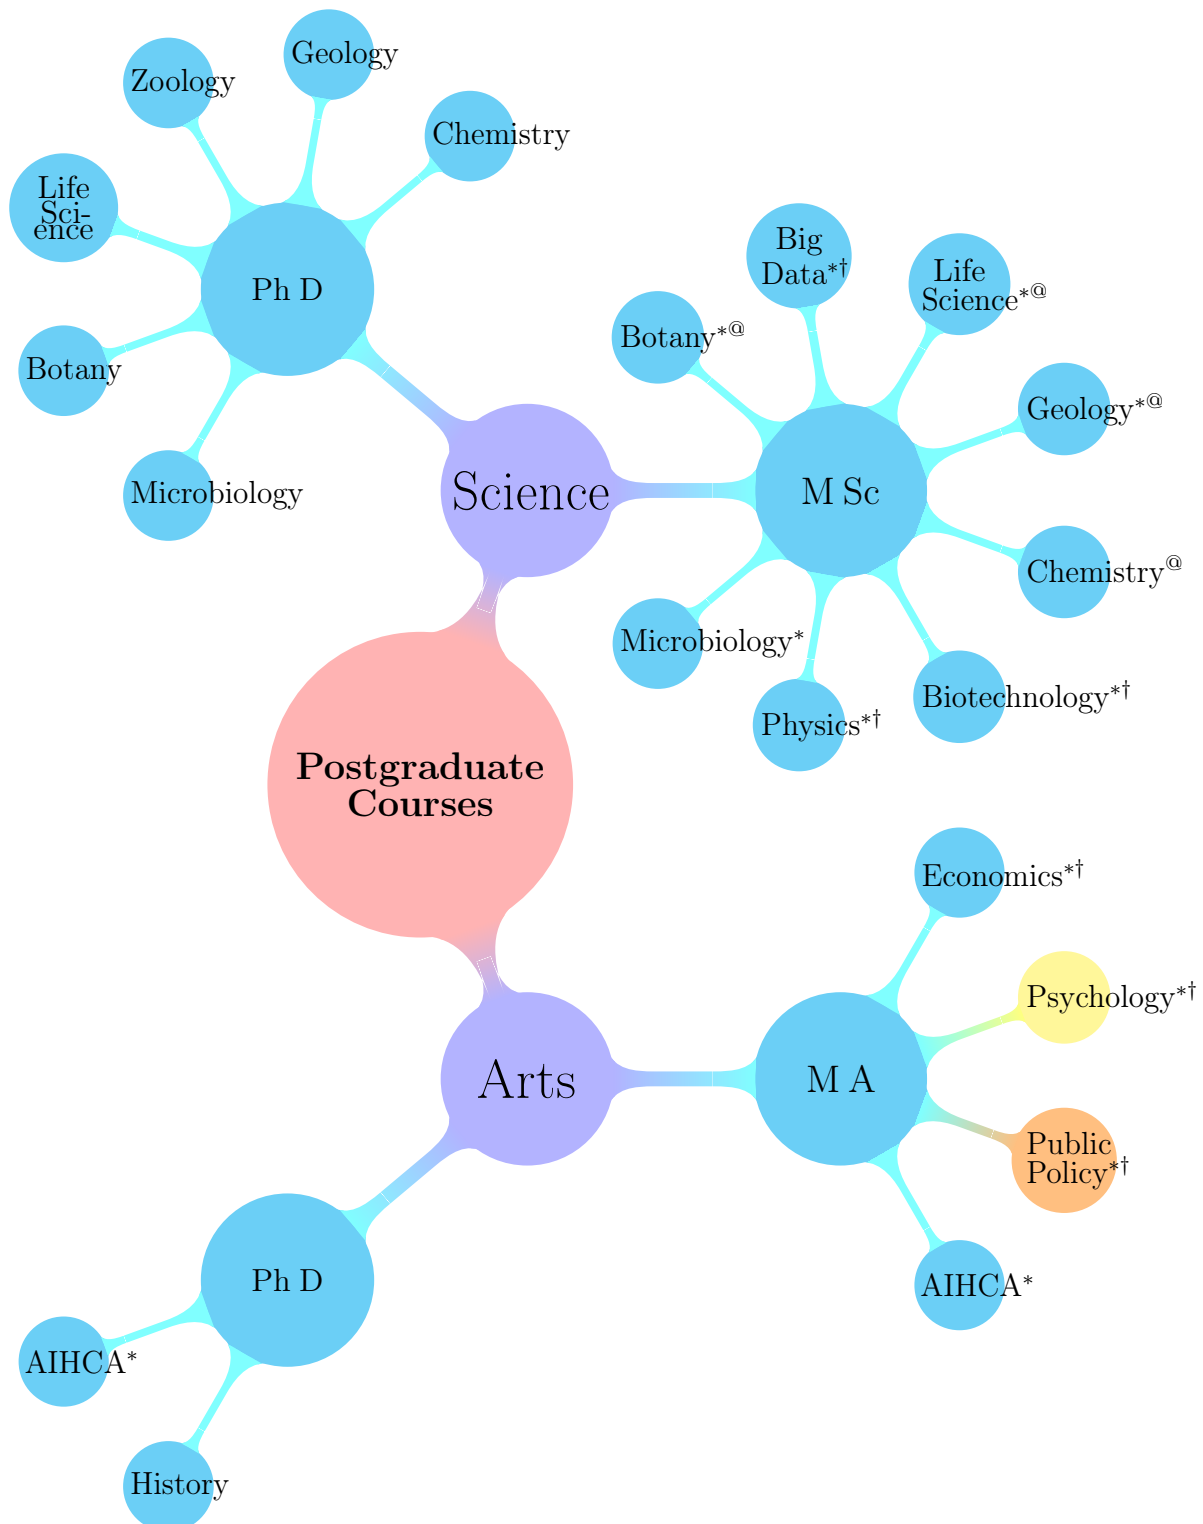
**Postgraduate Courses**

Science

Ph D

Zoology

Geology

Chemistry

Life Science

Botany

Microbiology

M Sc

Big Data$^{*\dagger}$

Life Science$^{*@}$

Botany$^{*@}$

Geology$^{*@}$

Chemistry$^{@}$

Microbiology$^{*}$

Physics$^{*\dagger}$

Biotechnology$^{*\dagger}$

Arts

M A

Economics$^{*\dagger}$

Psychology$^{*\dagger}$

Public Policy$^{*\dagger}$

AIHCA$^{*}$

Ph D

AIHCA$^{*}$

History